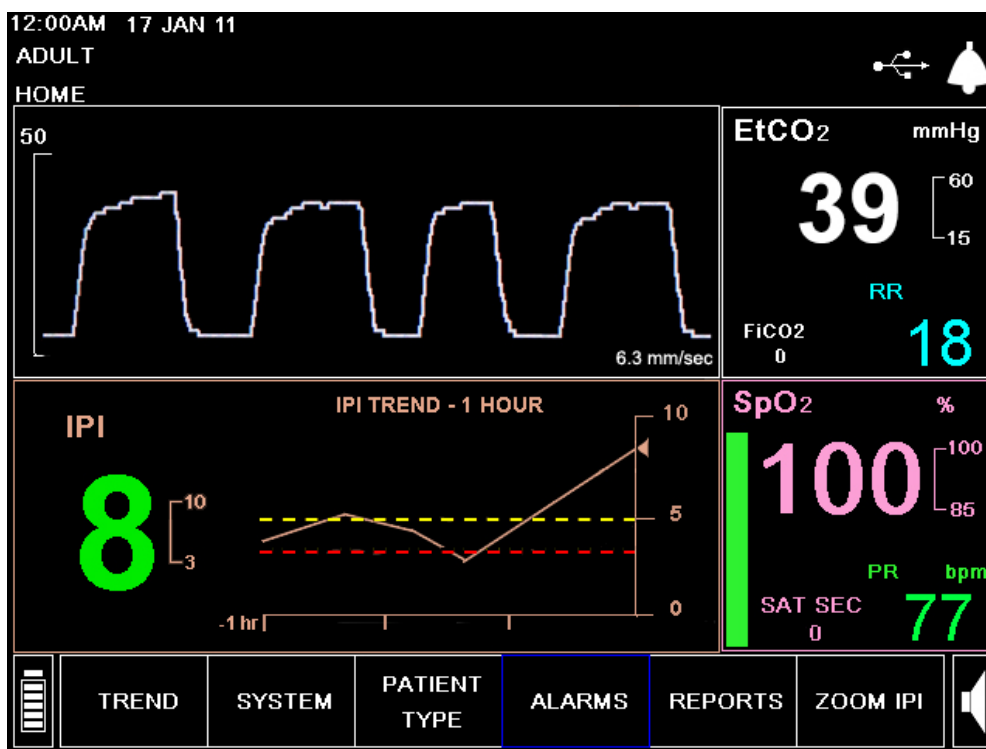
12:00AM 17 JAN 11
ADULT
HOME

50

6.3 mm/sec

$EtCO_2$ mmHg
39
60
15
RR
$FiCO_2$
0
18

IPI
IPI TREND - 1 HOUR
8
10
3
10
5
0
-1 hr

$SpO_2$ %
100
100
85
PR bpm
SAT SEC
0
77

TREND
SYSTEM
PATIENT TYPE
ALARMS
REPORTS
ZOOM IPI